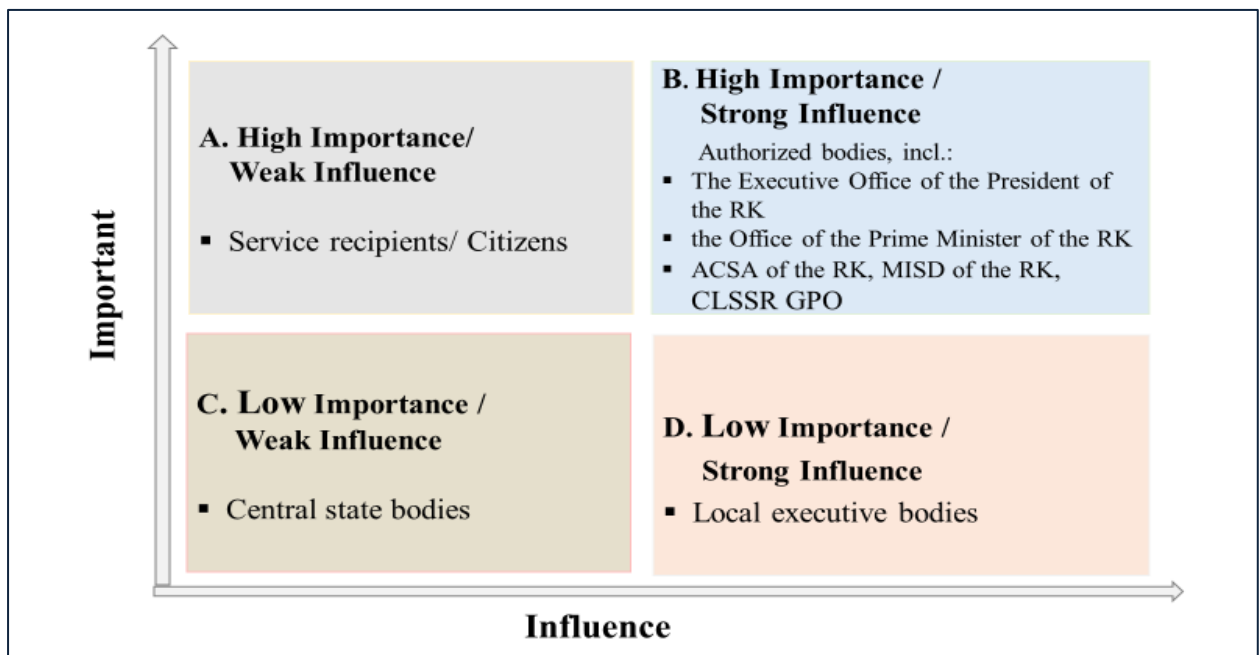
Important

A. High Importance/ Weak Influence

▪ Service recipients/ Citizens

B. High Importance / Strong Influence

Authorized bodies, incl.:

▪ The Executive Office of the President of the RK
▪ the Office of the Prime Minister of the RK
▪ ACSA of the RK, MISD of the RK, CLSSR GPO

C. Low Importance / Weak Influence

▪ Central state bodies

D. Low Importance / Strong Influence

▪ Local executive bodies

Influence